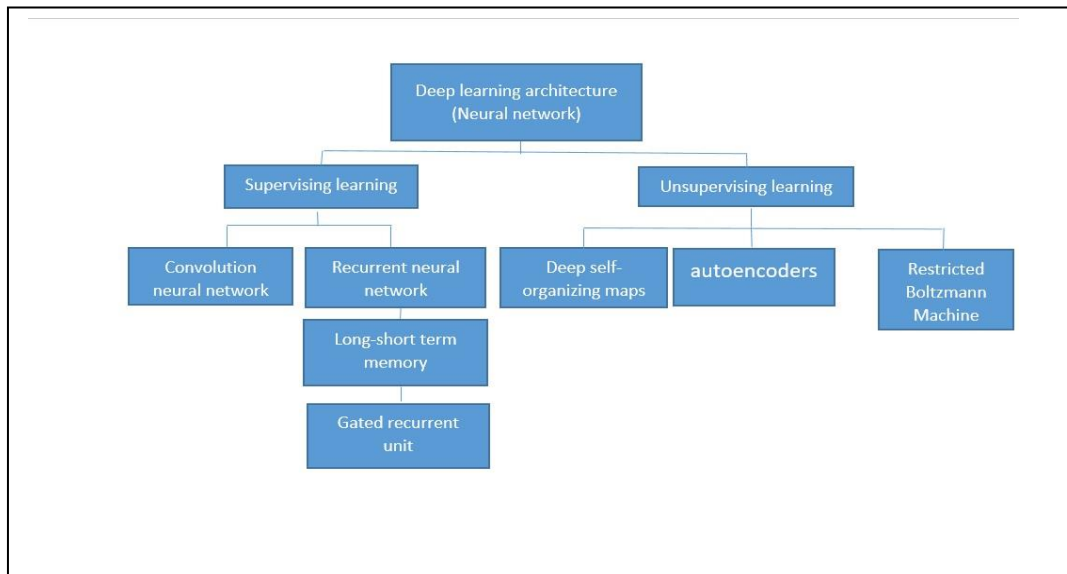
Deep learning architecture (Neural network)

Supervising learning

Unsupervising learning

Convolution neural network

Recurrent neural network

Long-short term memory

Gated recurrent unit

Deep self-organizing maps

autoencoders

Restricted Boltzmann Machine